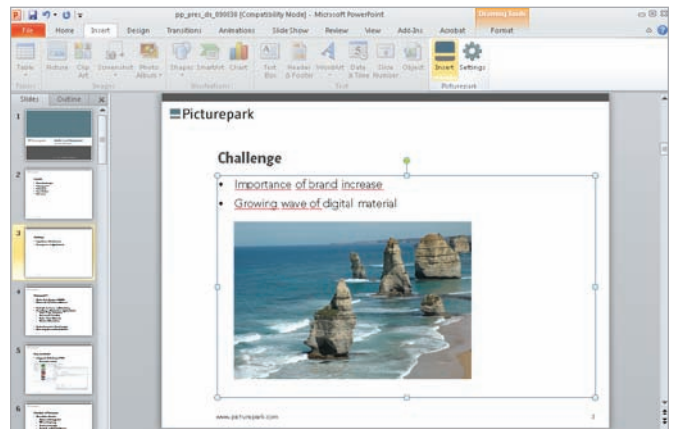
pp_pres_ds_090038 [Compatibility Mode] - Microsoft PowerPoint

Drawing Tools

File Home Insert Design Transitions Animations Slide Show Review View Add-Ins Acrobat Format

Table Picture Clip Art Screenshot Photo Album Shapes SmartArt Chart Text Box Header & Footer WordArt Date & Time Slide Number Object Insert Settings

Tables Images Illustrations Text Picturepark

Slides Outline

1
2
3
4
5
6

Picturepark

Challenge

• Importance of brand increase
• Growing wave of digital material

www.picturepark.com

3